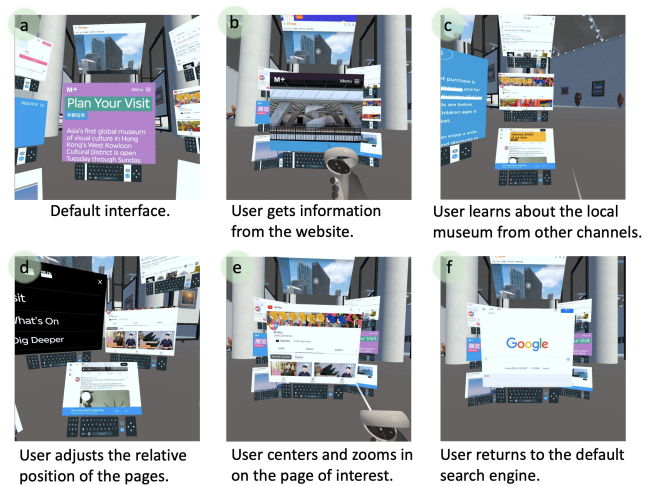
a

M+

Menu

Plan Your Visit

Asia's first global museum of visual culture in Hong Kong's West Kowloon Cultural District is open Tuesday through Sunday.

Default interface.

b

M+

Menu

User gets information from the website.

c

User learns about the local museum from other channels.

d

sit

What's On

Dig Deeper

User adjusts the relative position of the pages.

e

User centers and zooms in on the page of interest.

f

Google

Your Visit

User returns to the default search engine.